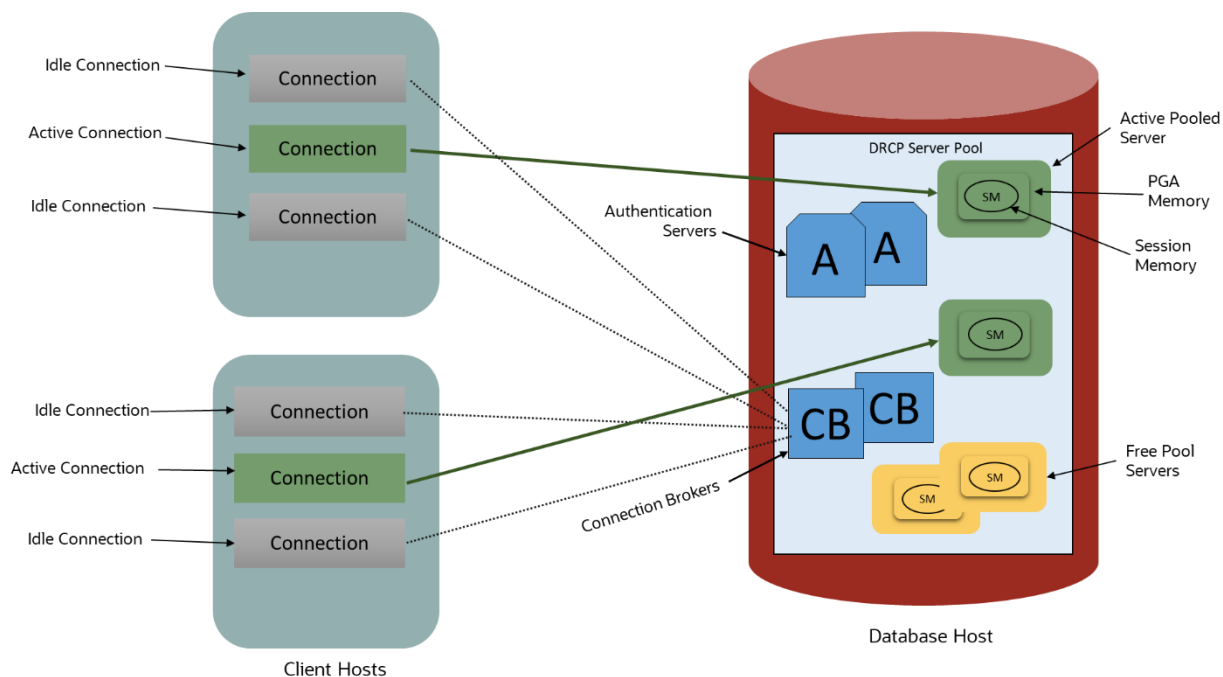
Idle Connection
Connection
Active Connection
Connection
Idle Connection
Connection

Idle Connection
Connection
Active Connection
Connection
Idle Connection
Connection

Client Hosts

DRCP Server Pool
Active Pooled Server
SM
PGA Memory
Session Memory
Authentication Servers
A
A
SM
CB
CB
Connection Brokers
SM
SM
Free Pool Servers

Database Host